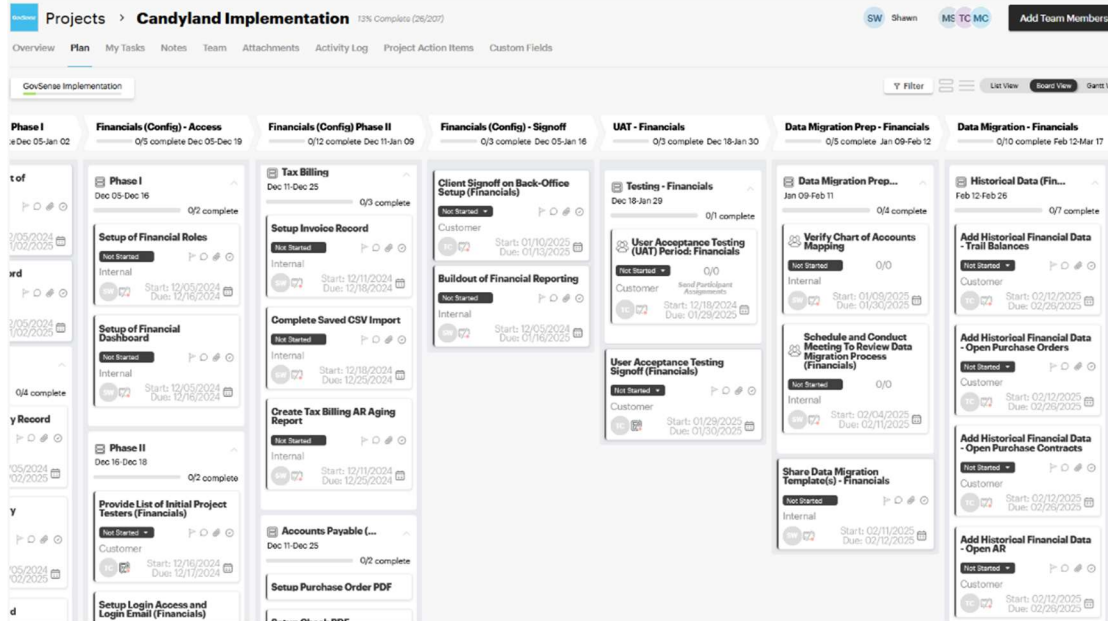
GovSense Projects > Candyland Implementation 13% Complete (26/207)

SW Shawn MS TC MC Add Team Members

Overview Plan My Tasks Notes Team Attachments Activity Log Project Action Items Custom Fields

GovSense Implementation

Filter List View Board View Gantt V

Phase I
Dec 05-Jan 02

t of
12/05/2024
12/16/2024

ord
05/2024
02/2025

0/4 complete

y Record
05/2024
02/2025

y
05/2024
02/2025

d

Financials (Config) - Access
0/5 complete Dec 05-Dec 19

Phase I
Dec 05-Dec 16
0/2 complete

Setup of Financial Roles
Not Started
Internal
Start: 12/05/2024
Due: 12/16/2024

Setup of Financial Dashboard
Not Started
Internal
Start: 12/05/2024
Due: 12/16/2024

Phase II
Dec 16-Dec 18
0/2 complete

Provide List of Initial Project Testers (Financials)
Not Started
Customer
Start: 12/16/2024
Due: 12/17/2024

Setup Login Access and Login Email (Financials)

Financials (Config) Phase II
0/12 complete Dec 11-Jan 09

Tax Billing
Dec 11-Dec 25
0/3 complete

Setup Invoice Record
Not Started
Internal
Start: 12/11/2024
Due: 12/18/2024

Complete Saved CSV Import
Not Started
Internal
Start: 12/18/2024
Due: 12/25/2024

Create Tax Billing AR Aging Report
Not Started
Internal
Start: 12/11/2024
Due: 12/25/2024

Accounts Payable (...
Dec 11-Dec 25
0/2 complete

Setup Purchase Order PDF

Financials (Config) - Signoff
0/3 complete Dec 05-Jan 16

Client Signoff on Back-Office Setup (Financials)
Not Started
Customer
Start: 01/10/2025
Due: 01/13/2025

Buildout of Financial Reporting
Not Started
Internal
Start: 12/05/2024
Due: 01/16/2025

UAT - Financials
0/3 complete Dec 18-Jan 30

Testing - Financials
Dec 18-Jan 29
0/1 complete

User Acceptance Testing (UAT) Period: Financials
Not Started
0/0
Customer
Send Participant Assignments
Start: 12/18/2024
Due: 01/29/2025

User Acceptance Testing Signoff (Financials)
Not Started
Customer
Start: 01/29/2025
Due: 01/30/2025

Data Migration Prep - Financials
0/5 complete Jan 09-Feb 12

Data Migration Prep...
Jan 09-Feb 11
0/4 complete

Verify Chart of Accounts Mapping
Not Started
0/0
Internal
Start: 01/09/2025
Due: 01/30/2025

Schedule and Conduct Meeting To Review Data Migration Process (Financials)
Not Started
0/0
Internal
Start: 02/04/2025
Due: 02/11/2025

Share Data Migration Template(s) - Financials
Not Started
Internal
Start: 02/11/2025
Due: 02/12/2025

Data Migration - Financials
0/10 complete Feb 12-Mar 17

Historical Data (Fin...
Feb 12-Feb 26
0/7 complete

Add Historical Financial Data - Trail Balances
Not Started
Customer
Start: 02/12/2025
Due: 02/26/2025

Add Historical Financial Data - Open Purchase Orders
Not Started
Customer
Start: 02/12/2025
Due: 02/26/2025

Add Historical Financial Data - Open Purchase Contracts
Not Started
Customer
Start: 02/12/2025
Due: 02/26/2025

Add Historical Financial Data - Open AR
Not Started
Customer
Start: 02/12/2025
Due: 02/26/2025